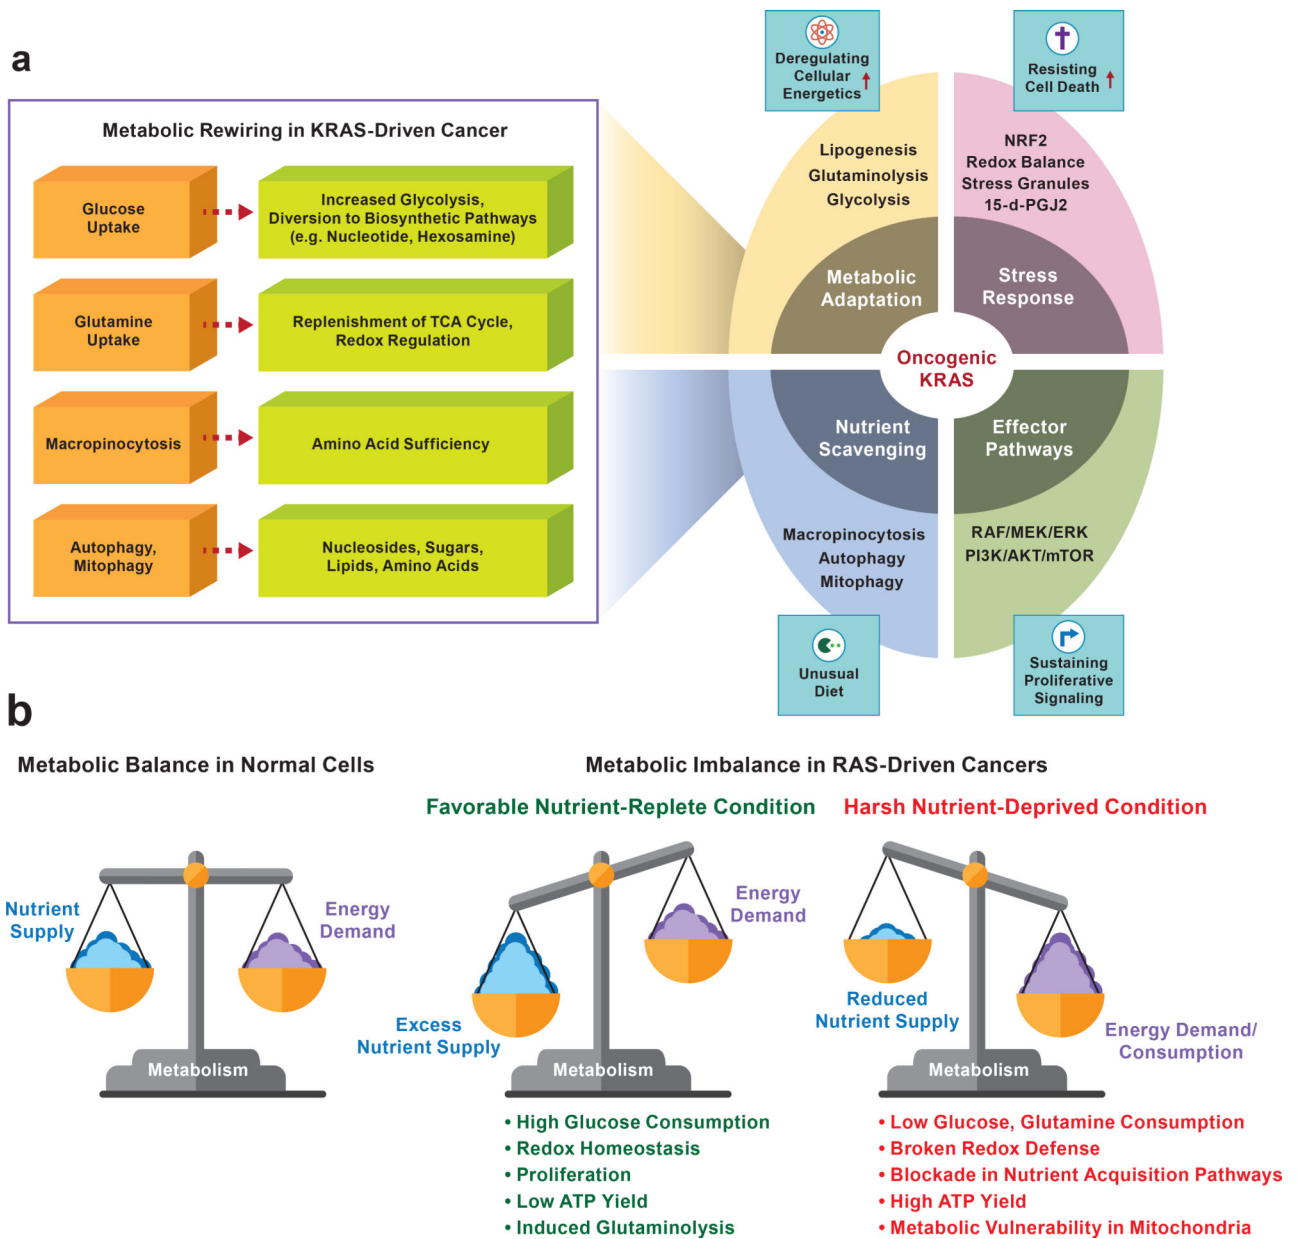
a

Metabolic Rewiring in KRAS-Driven Cancer

Glucose Uptake

Increased Glycolysis, Diversion to Biosynthetic Pathways (e.g. Nucleotide, Hexosamine)

Glutamine Uptake

Replenishment of TCA Cycle, Redox Regulation

Macropinocytosis

Amino Acid Sufficiency

Autophagy, Mitophagy

Nucleosides, Sugars, Lipids, Amino Acids

Deregulating Cellular Energetics ↑

Resisting Cell Death ↑

Lipogenesis
Glutaminolysis
Glycolysis

NRF2
Redox Balance
Stress Granules
15-d-PGJ2

Metabolic Adaptation

Stress Response

Oncogenic KRAS

Nutrient Scavenging

Effector Pathways

Macropinocytosis
Autophagy
Mitophagy

RAF/MEK/ERK
PI3K/AKT/mTOR

Unusual Diet

Sustaining Proliferative Signaling

b

Metabolic Balance in Normal Cells

Nutrient Supply

Energy Demand

Metabolism

Metabolic Imbalance in RAS-Driven Cancers

Favorable Nutrient-Replete Condition

Energy Demand

Excess Nutrient Supply

Metabolism

• High Glucose Consumption
• Redox Homeostasis
• Proliferation
• Low ATP Yield
• Induced Glutaminolysis

Harsh Nutrient-Deprived Condition

Reduced Nutrient Supply

Energy Demand/ Consumption

Metabolism

• Low Glucose, Glutamine Consumption
• Broken Redox Defense
• Blockade in Nutrient Acquisition Pathways
• High ATP Yield
• Metabolic Vulnerability in Mitochondria